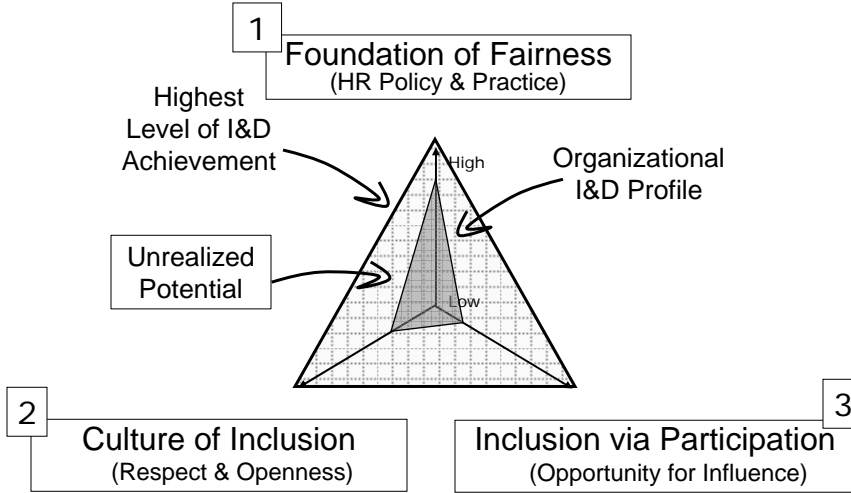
1
Foundation of Fairness
(HR Policy & Practice)

Highest Level of I&D Achievement

High

Organizational I&D Profile

Unrealized Potential

Low

2
Culture of Inclusion
(Respect & Openness)

3
Inclusion via Participation
(Opportunity for Influence)